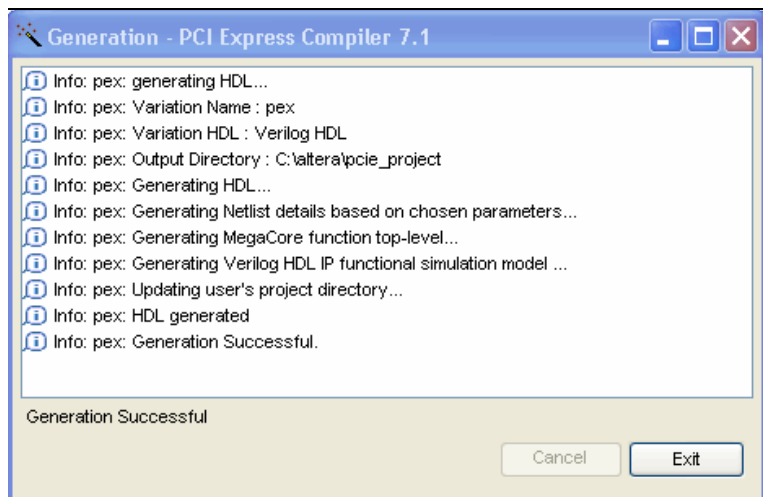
Generation - PCI Express Compiler 7.1

Info: pex: generating HDL...
Info: pex: Variation Name : pex
Info: pex: Variation HDL : Verilog HDL
Info: pex: Output Directory : C:\altera\pcie_project
Info: pex: Generating HDL...
Info: pex: Generating Netlist details based on chosen parameters...
Info: pex: Generating MegaCore function top-level...
Info: pex: Generating Verilog HDL IP functional simulation model ...
Info: pex: Updating user's project directory...
Info: pex: HDL generated
Info: pex: Generation Successful.

Generation Successful

Cancel
Exit